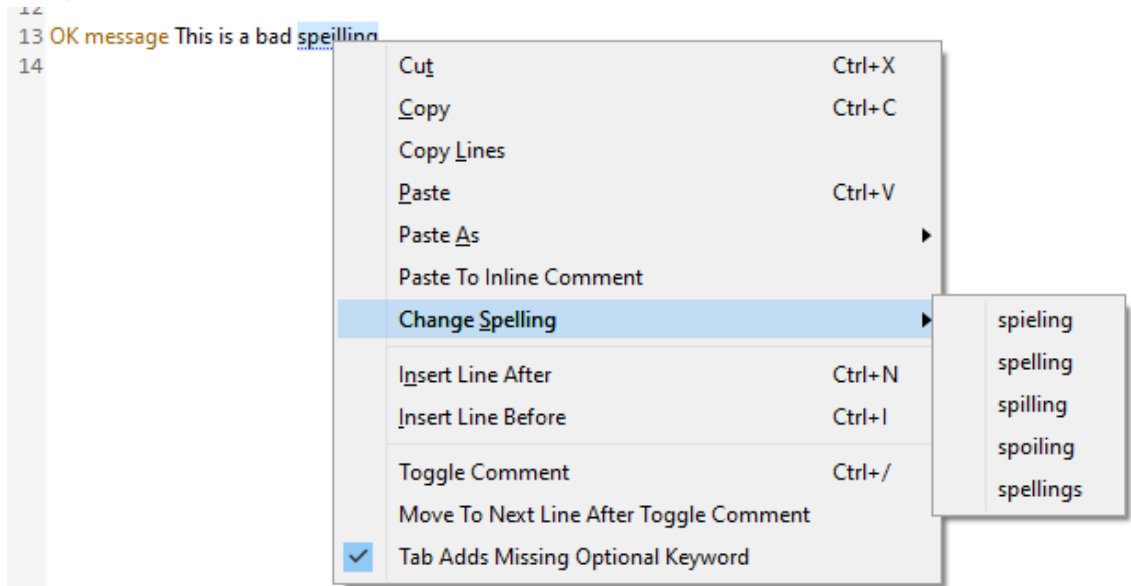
12
13 OK message This is a bad speilling
14

Cut Ctrl+X
Copy Ctrl+C
Copy Lines
Paste Ctrl+V
Paste As
Paste To Inline Comment
Change Spelling
Insert Line After Ctrl+N
Insert Line Before Ctrl+I
Toggle Comment Ctrl+/
Move To Next Line After Toggle Comment
Tab Adds Missing Optional Keyword

spieling
spelling
spilling
spoiling
spellings